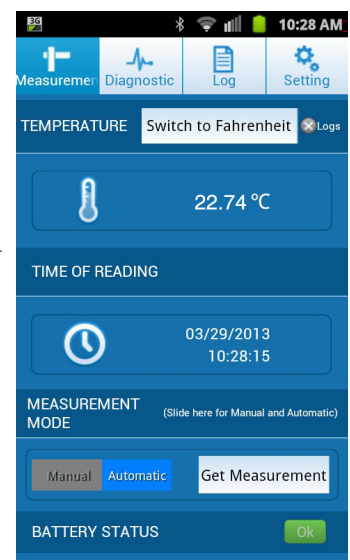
3G 10:28 AM

Measuremen Diagnostic Log Setting

TEMPERATURE Switch to Fahrenheit Logs

22.74 ℃

TIME OF READING

03/29/2013
10:28:15

MEASUREMENT MODE (Slide here for Manual and Automatic)

Manual Automatic Get Measurement

BATTERY STATUS Ok